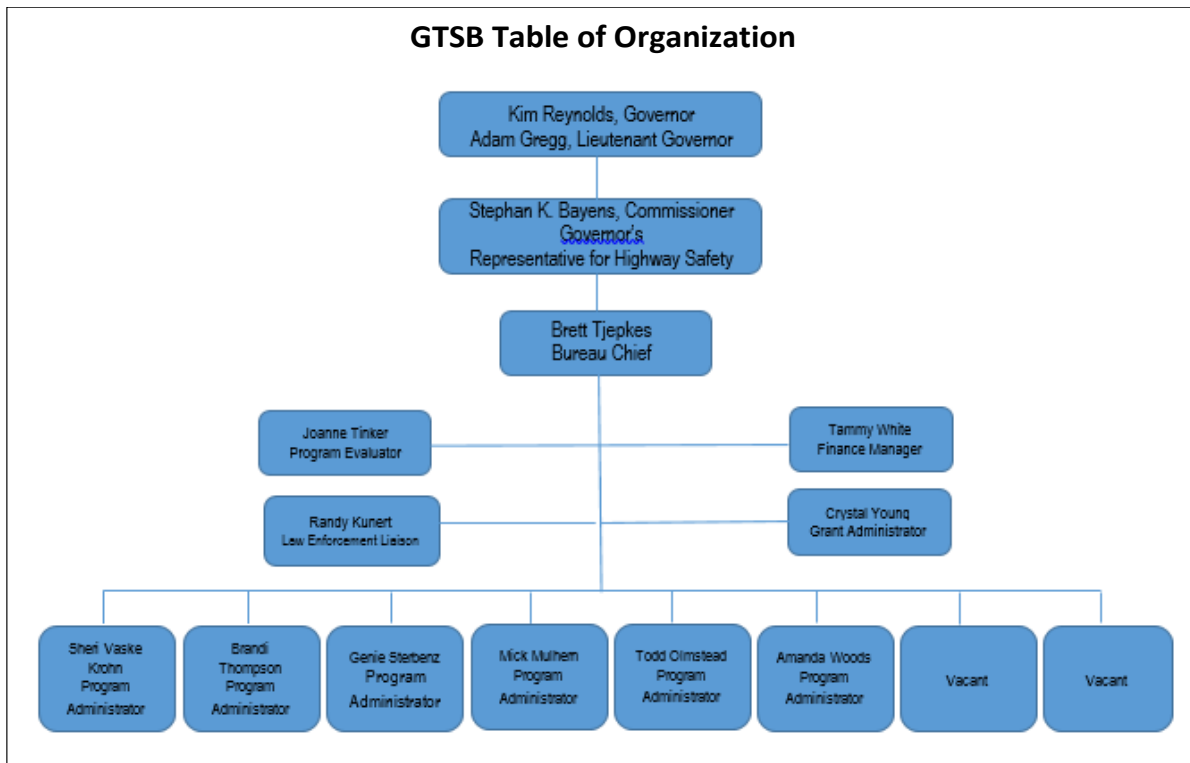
GTSB Table of Organization

Kim Reynolds, Governor
Adam Gregg, Lieutenant Governor

Stephan K. Bayens, Commissioner
Governor's
Representative for Highway Safety

Brett Tjepkes
Bureau Chief

Joanne Tinker
Program Evaluator

Tammy White
Finance Manager

Randy Kunert
Law Enforcement Liaison

Crystal Young
Grant Administrator

Sheri Vaske Krohn Program Administrator

Brandi Thompson Program Administrator

Genie Sterbenz Program Administrator

Mick Mulhern Program Administrator

Todd Olmstead Program Administrator

Amanda Woods Program Administrator

Vacant

Vacant